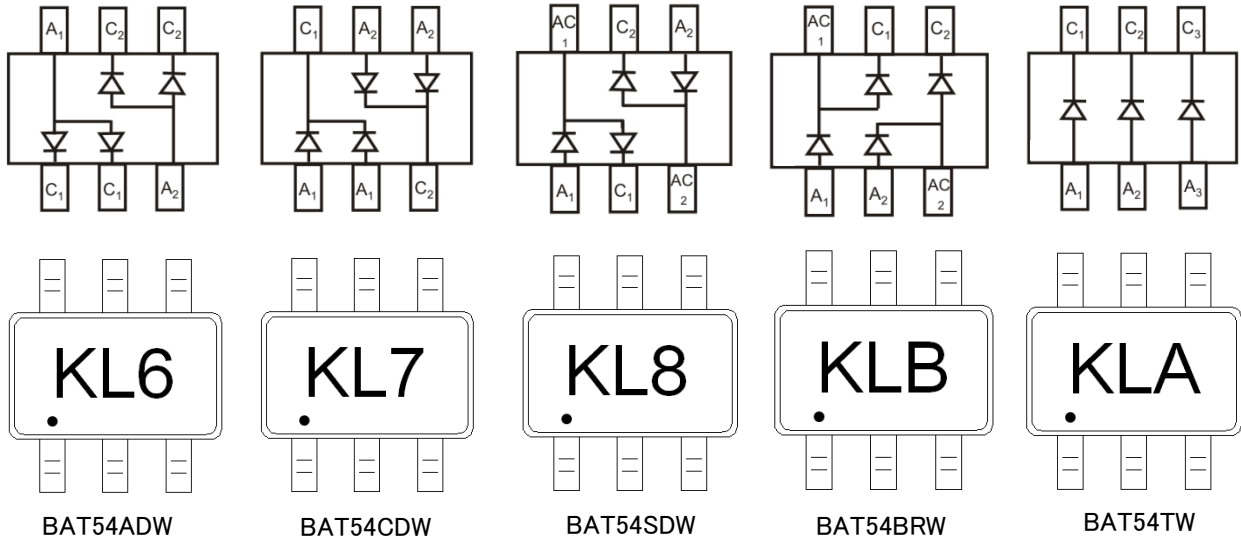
$A_1$ $C_2$ $C_2$
$C_1$ $C_1$ $A_2$

$C_1$ $A_2$ $A_2$
$A_1$ $A_1$ $C_2$

$AC_1$ $C_2$ $A_2$
$A_1$ $C_1$ $AC_2$

$AC_1$ $C_1$ $C_2$
$A_1$ $A_2$ $AC_2$

$C_1$ $C_2$ $C_3$
$A_1$ $A_2$ $A_3$

KL6
KL7
KL8
KLB
KLA

BAT54ADW
BAT54CDW
BAT54SDW
BAT54BRW
BAT54TW